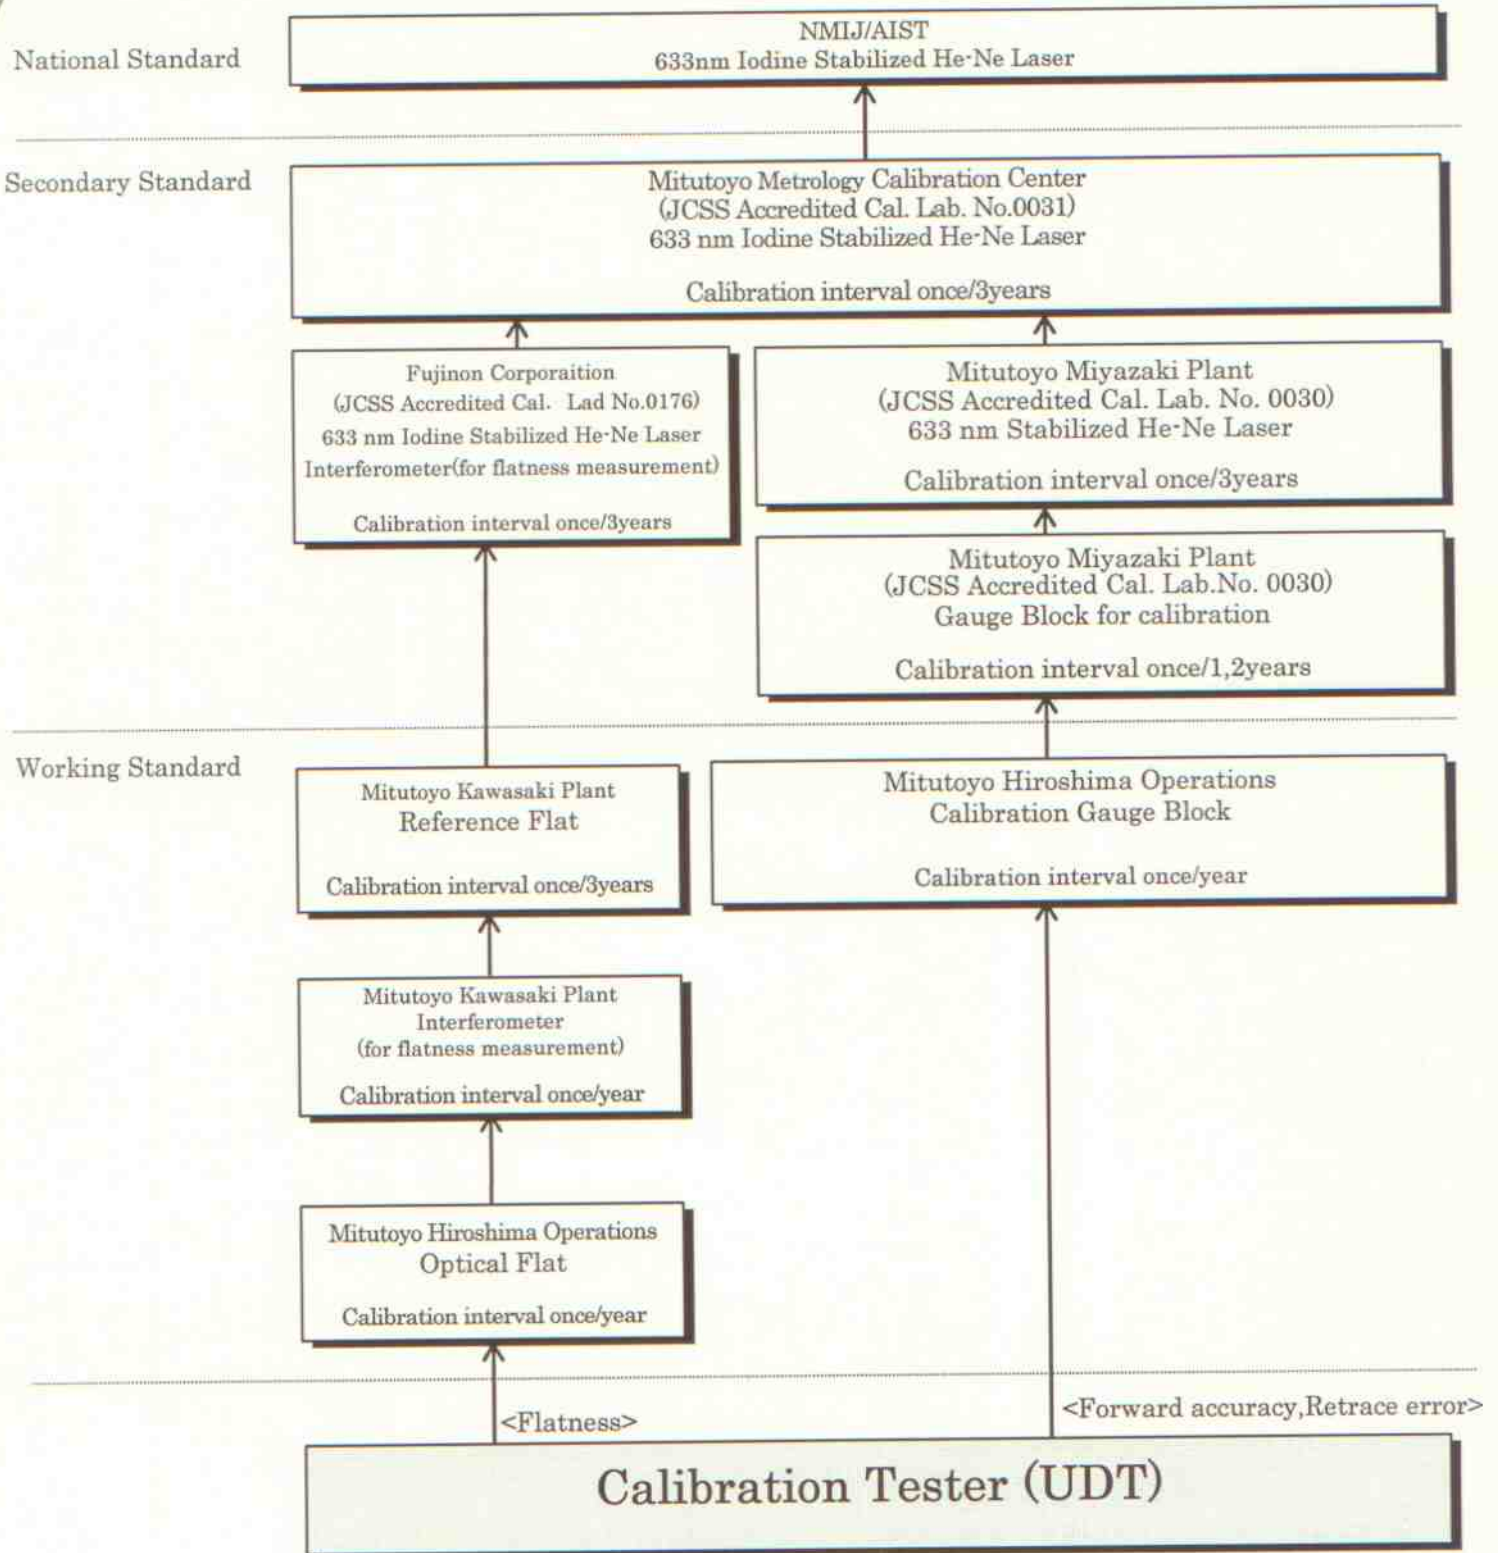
National Standard

NMIJ/AIST
633nm Iodine Stabilized He-Ne Laser

Secondary Standard

Mitutoyo Metrology Calibration Center
(JCSS Accredited Cal. Lab. No.0031)
633 nm Iodine Stabilized He-Ne Laser

Calibration interval once/3years

Fujinon Corporaition
(JCSS Accredited Cal. Lad No.0176)
633 nm Iodine Stabilized He-Ne Laser
Interferometer(for flatness measurement)

Calibration interval once/3years

Mitutoyo Miyazaki Plant
(JCSS Accredited Cal. Lab. No. 0030)
633 nm Stabilized He-Ne Laser

Calibration interval once/3years

Mitutoyo Miyazaki Plant
(JCSS Accredited Cal. Lab.No. 0030)
Gauge Block for calibration

Calibration interval once/1,2years

Working Standard

Mitutoyo Kawasaki Plant
Reference Flat

Calibration interval once/3years

Mitutoyo Hiroshima Operations
Calibration Gauge Block

Calibration interval once/year

Mitutoyo Kawasaki Plant
Interferometer
(for flatness measurement)

Calibration interval once/year

Mitutoyo Hiroshima Operations
Optical Flat

Calibration interval once/year

<Flatness>

<Forward accuracy,Retrace error>

Calibration Tester (UDT)